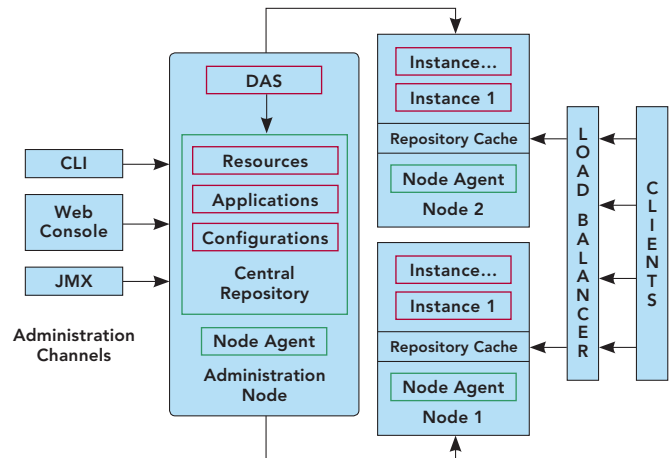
DAS

Resources

Applications

Configurations

Central Repository

Node Agent

Administration Node

CLI

Web Console

JMX

Administration Channels

Instance...

Instance 1

Repository Cache

Node Agent

Node 2

Instance...

Instance 1

Repository Cache

Node Agent

Node 1

LOAD BALANCER

CLIENTS